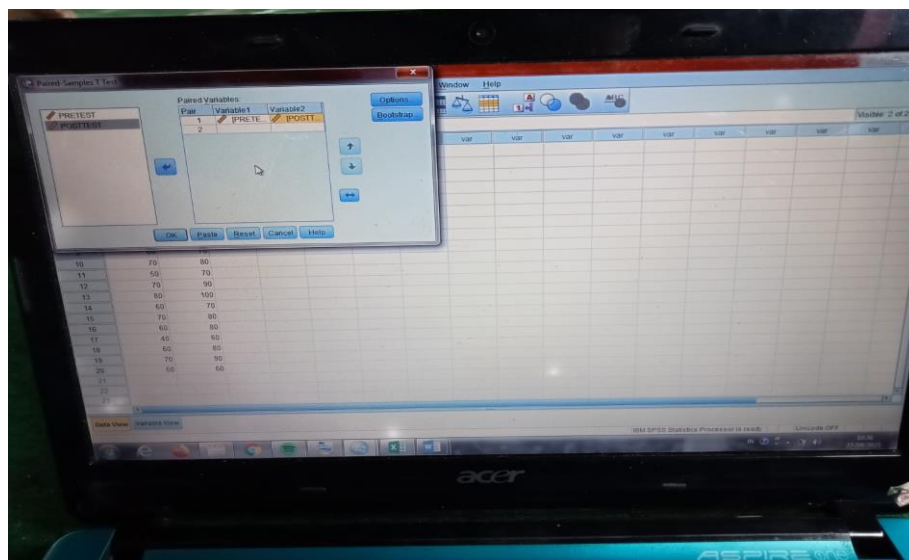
Paired-Samples T Test

PRETEST
POSTTEST

Paired Variables:

| Pair | Variable1 | Variable2 |
|---|---|---|
| 1 | [PRETE... | [POSTT... |
| 2 | | |

Options...
Bootstrap...

OK Paste Reset Cancel Help

Window Help

Visible: 2 of 2

var var var var var var var var var

| | | |
|---|---|---|
| 10 | 70 | 80 |
| 11 | 50 | 70 |
| 12 | 70 | 90 |
| 13 | 80 | 100 |
| 14 | 60 | 70 |
| 15 | 70 | 80 |
| 16 | 60 | 80 |
| 17 | 40 | 60 |
| 18 | 60 | 80 |
| 19 | 70 | 90 |
| 20 | 50 | 60 |
| 21 | | |
| 22 | | |
| 23 | | |

Data View Variable View

IBM SPSS Statistics Processor is ready

Unicode:OFF

acer

ASPIRE